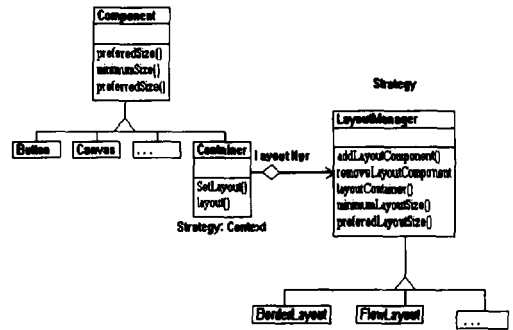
Component

preferedSize()
minimumSize()
preferredSize()

Button
Canvas
...

Container
SetLayout()
layout()

Strategy: Context

layout Mgr

Strategy

LayoutManager

addLayoutComponent()
removeLayoutComponent
layoutContainer()
minimumLayoutSize()
preferedLayoutSize()

BorderLayout
FlowLayout
...